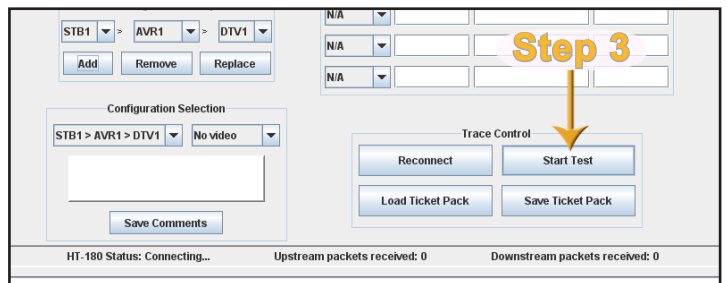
STB1 > AVR1 > DTV1

Add Remove Replace

N/A

N/A

N/A

Step 3

Configuration Selection

STB1 > AVR1 > DTV1 No video

Save Comments

Trace Control

Reconnect Start Test

Load Ticket Pack Save Ticket Pack

HT-180 Status: Connecting... Upstream packets received: 0 Downstream packets received: 0